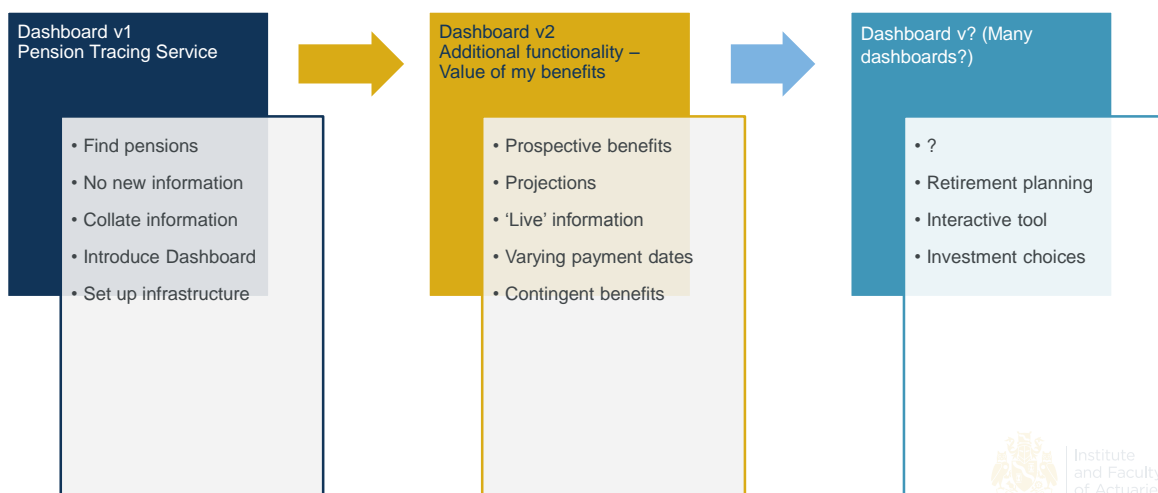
Dashboard v1
Pension Tracing Service

• Find pensions
• No new information
• Collate information
• Introduce Dashboard
• Set up infrastructure

Dashboard v2
Additional functionality – Value of my benefits

• Prospective benefits
• Projections
• 'Live' information
• Varying payment dates
• Contingent benefits

Dashboard v? (Many dashboards?)

• ?
• Retirement planning
• Interactive tool
• Investment choices

Institute and Faculty of Actuaries